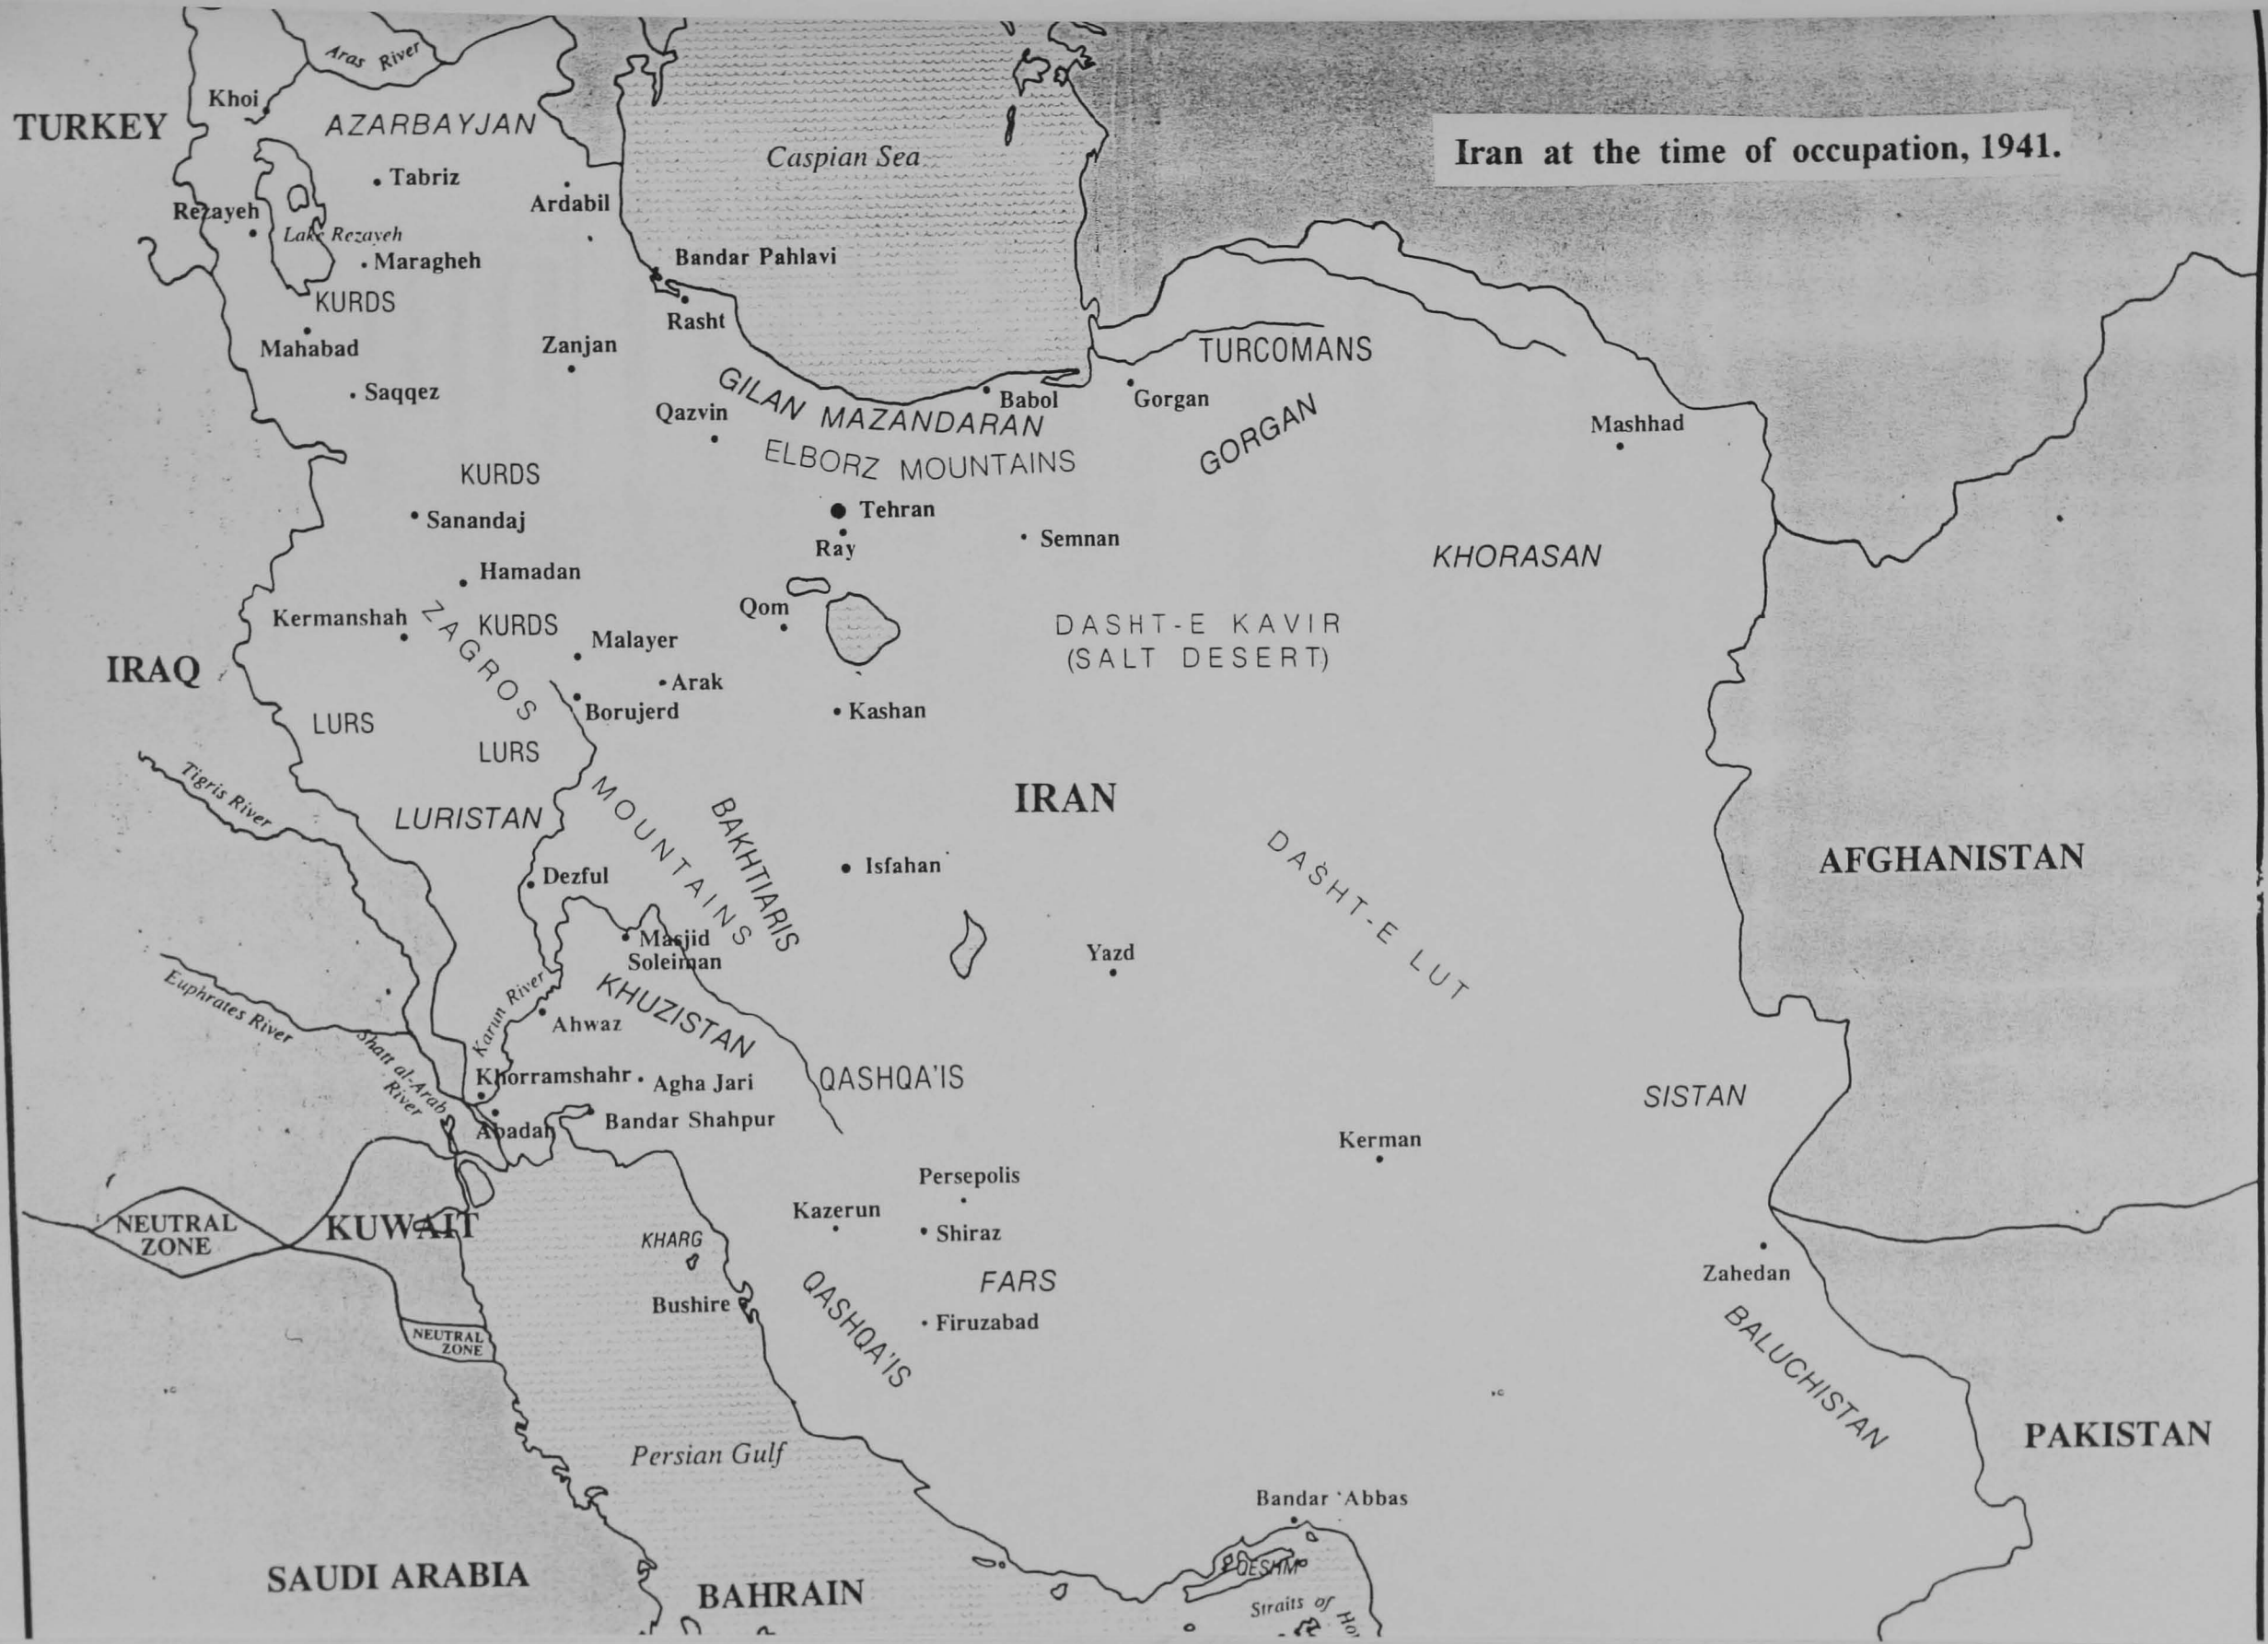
Iran at the time of occupation, 1941.

Aras River
Khoi
TURKEY
AZARBAYJAN
Caspian Sea
Tabriz
Ardabil
Rezayeh
Lake Rezayeh
Maragheh
Bandar Pahlavi
KURDS
Rasht
Mahabad
Zanjan
TURCOMANS
Saqqez
GILAN
MAZANDARAN
Babol
Gorgan
Qazvin
GORGAN
Mashhad
ELBORZ MOUNTAINS
KURDS
Tehran
Sanandaj
Ray
Semnan
KHORASAN
Hamadan
Kermanshah
ZAGROS
KURDS
Qom
Malayer
DASHT-E KAVIR
(SALT DESERT)
IRAQ
Arak
Borujerd
Kashan
LURS
LURS
Tigris River
IRAN
LURISTAN
MOUNTAINS
BAKHTIARIS
DASHT-E LUT
Isfahan
AFGHANISTAN
Dezful
Masjid Soleiman
Yazd
Euphrates River
Karun River
KHUZISTAN
Ahwaz
Shatt al-Arab River
Khorramshahr
Agha Jari
QASHQA'IS
SISTAN
Abadan
Bandar Shahpur
Kerman
Persepolis
NEUTRAL ZONE
KUWAIT
Kazerun
Shiraz
KHARG
Zahedan
FARS
Bushire
QASHQA'IS
Firuzabad
NEUTRAL ZONE
BALUCHISTAN
PAKISTAN
Persian Gulf
Bandar 'Abbas
QESHM
SAUDI ARABIA
BAHRAIN
Straits of Ho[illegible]